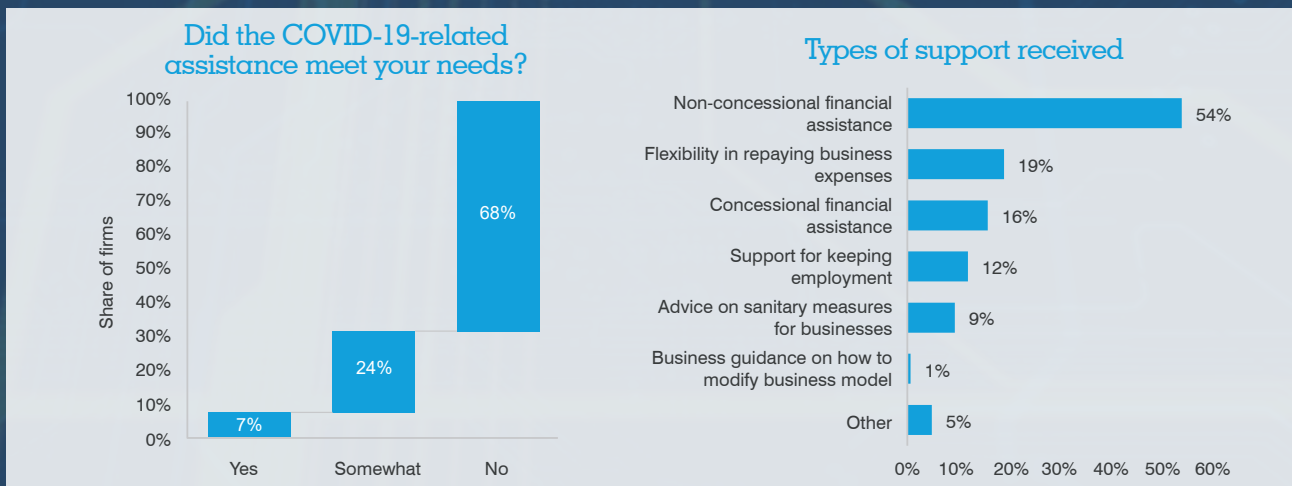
Did the COVID-19-related assistance meet your needs?

100%
90%
80%
70%
60%
50%
40%
30%
20%
10%
0%

Share of firms

7%
24%
68%

Yes
Somewhat
No

Types of support received

Non-concessional financial assistance 54%
Flexibility in repaying business expenses 19%
Concessional financial assistance 16%
Support for keeping employment 12%
Advice on sanitary measures for businesses 9%
Business guidance on how to modify business model 1%
Other 5%

0% 10% 20% 30% 40% 50% 60%